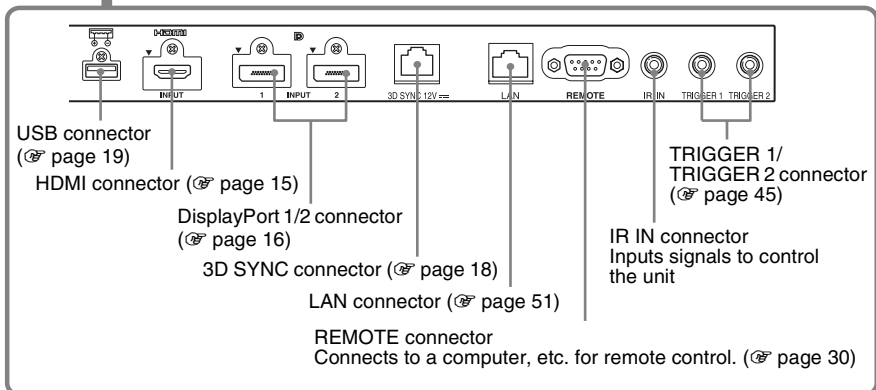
HDMI

INPUT

1 INPUT 2

3D SYNC 12V ⎓

LAN

REMOTE

IR IN

TRIGGER 1 TRIGGER 2

USB connector (☞ page 19)

HDMI connector (☞ page 15)

DisplayPort 1/2 connector (☞ page 16)

3D SYNC connector (☞ page 18)

LAN connector (☞ page 51)

REMOTE connector
Connects to a computer, etc. for remote control. (☞ page 30)

TRIGGER 1/ TRIGGER 2 connector (☞ page 45)

IR IN connector
Inputs signals to control the unit